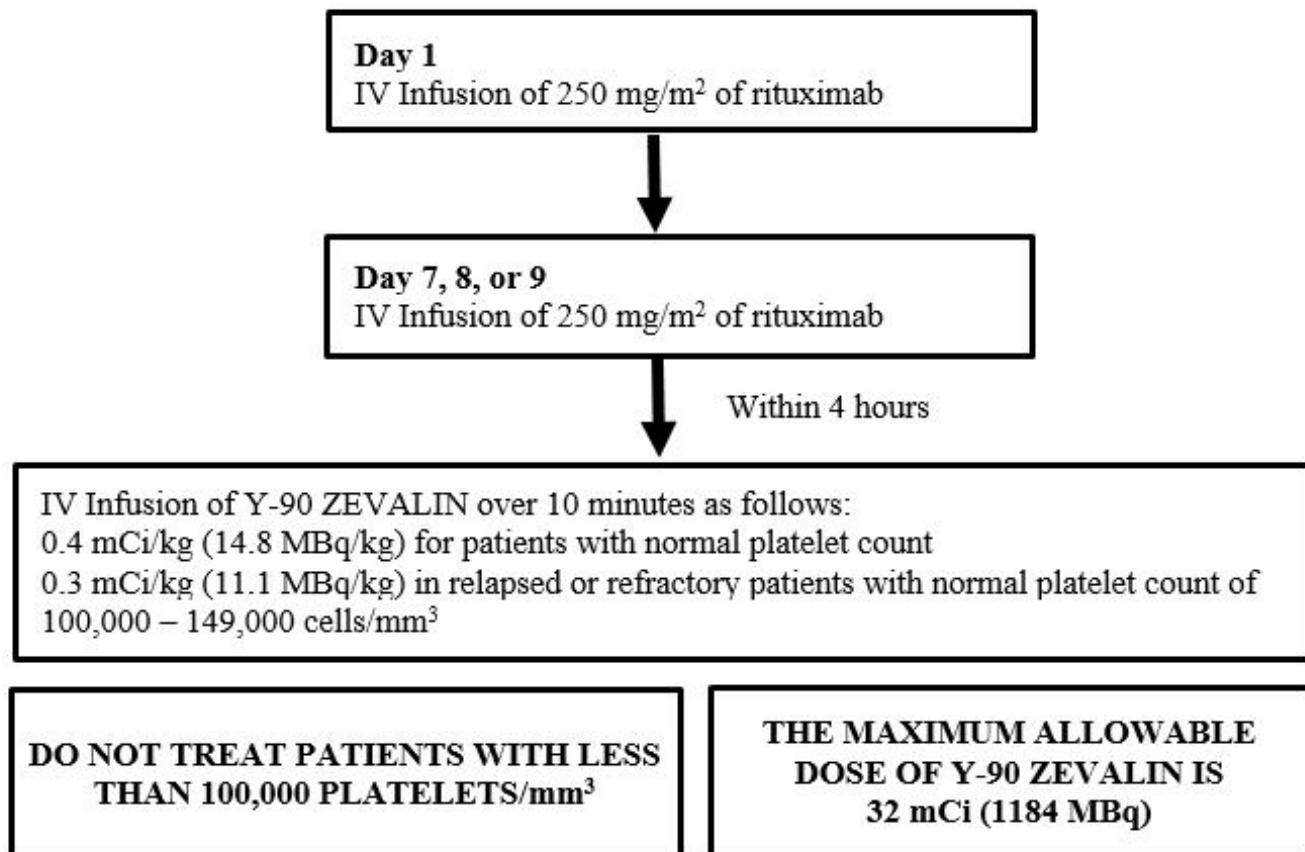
**Day 1**
IV Infusion of 250 mg/m$^2$ of rituximab

**Day 7, 8, or 9**
IV Infusion of 250 mg/m$^2$ of rituximab

Within 4 hours

IV Infusion of Y-90 ZEVALIN over 10 minutes as follows:
0.4 mCi/kg (14.8 MBq/kg) for patients with normal platelet count
0.3 mCi/kg (11.1 MBq/kg) in relapsed or refractory patients with normal platelet count of 100,000 – 149,000 cells/mm$^3$

**DO NOT TREAT PATIENTS WITH LESS THAN 100,000 PLATELETS/mm$^3$**

**THE MAXIMUM ALLOWABLE DOSE OF Y-90 ZEVALIN IS 32 mCi (1184 MBq)**